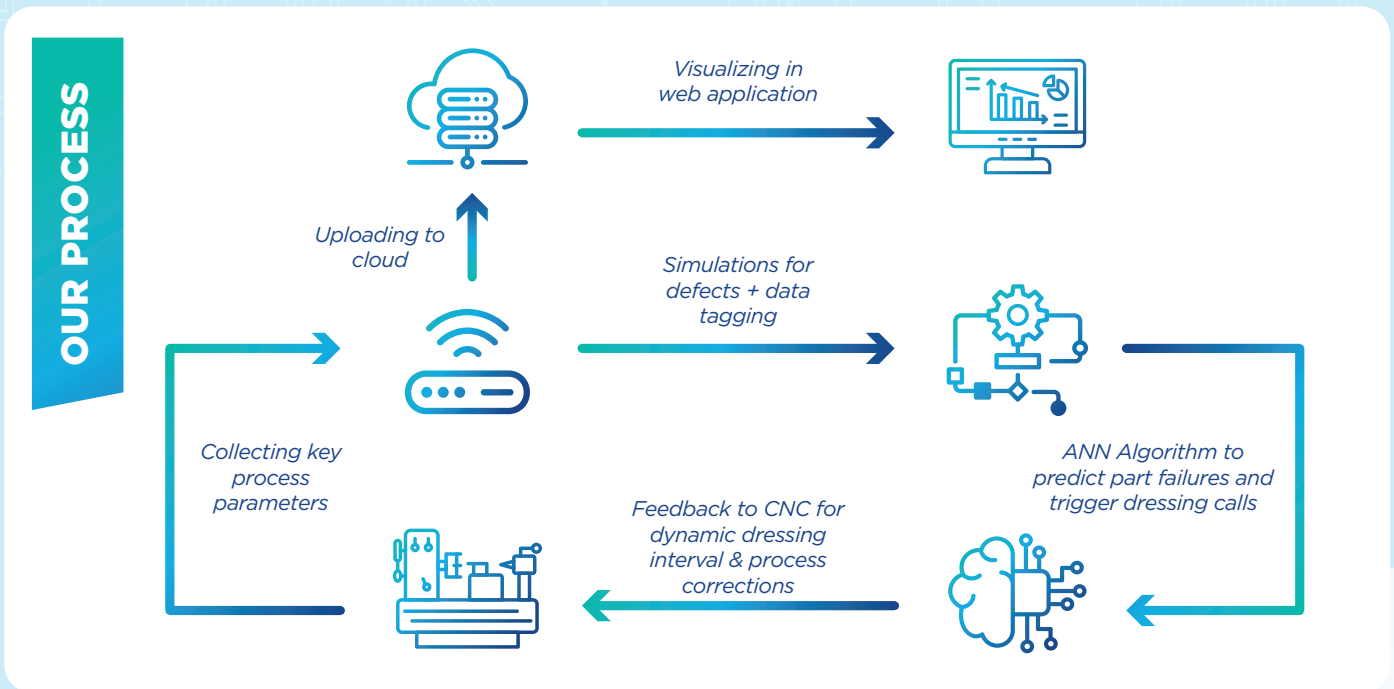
OUR PROCESS

Visualizing in web application

Uploading to cloud

Simulations for defects + data tagging

Collecting key process parameters

ANN Algorithm to predict part failures and trigger dressing calls

Feedback to CNC for dynamic dressing interval & process corrections